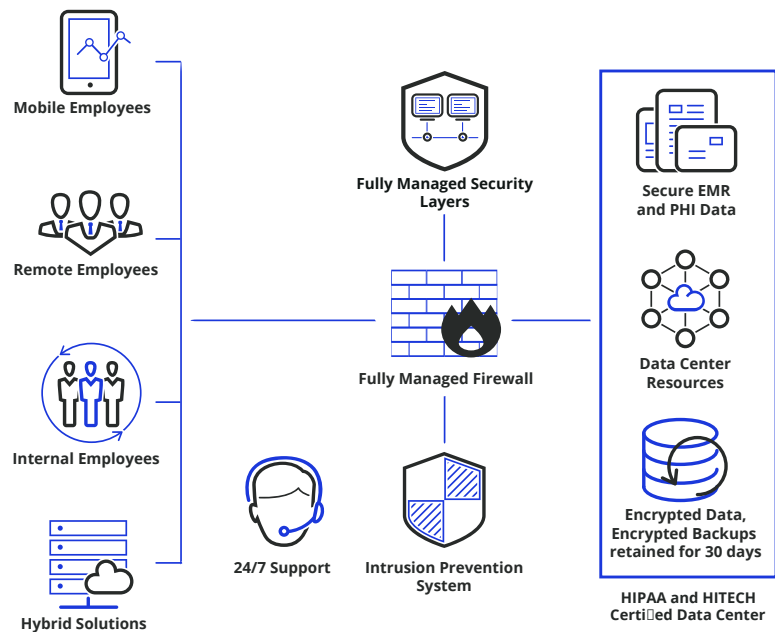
Mobile Employees

Remote Employees

Internal Employees

Hybrid Solutions

Fully Managed Security Layers

Fully Managed Firewall

24/7 Support

Intrusion Prevention System

Secure EMR and PHI Data

Data Center Resources

Encrypted Data, Encrypted Backups retained for 30 days

HIPAA and HITECH Certi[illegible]ed Data Center